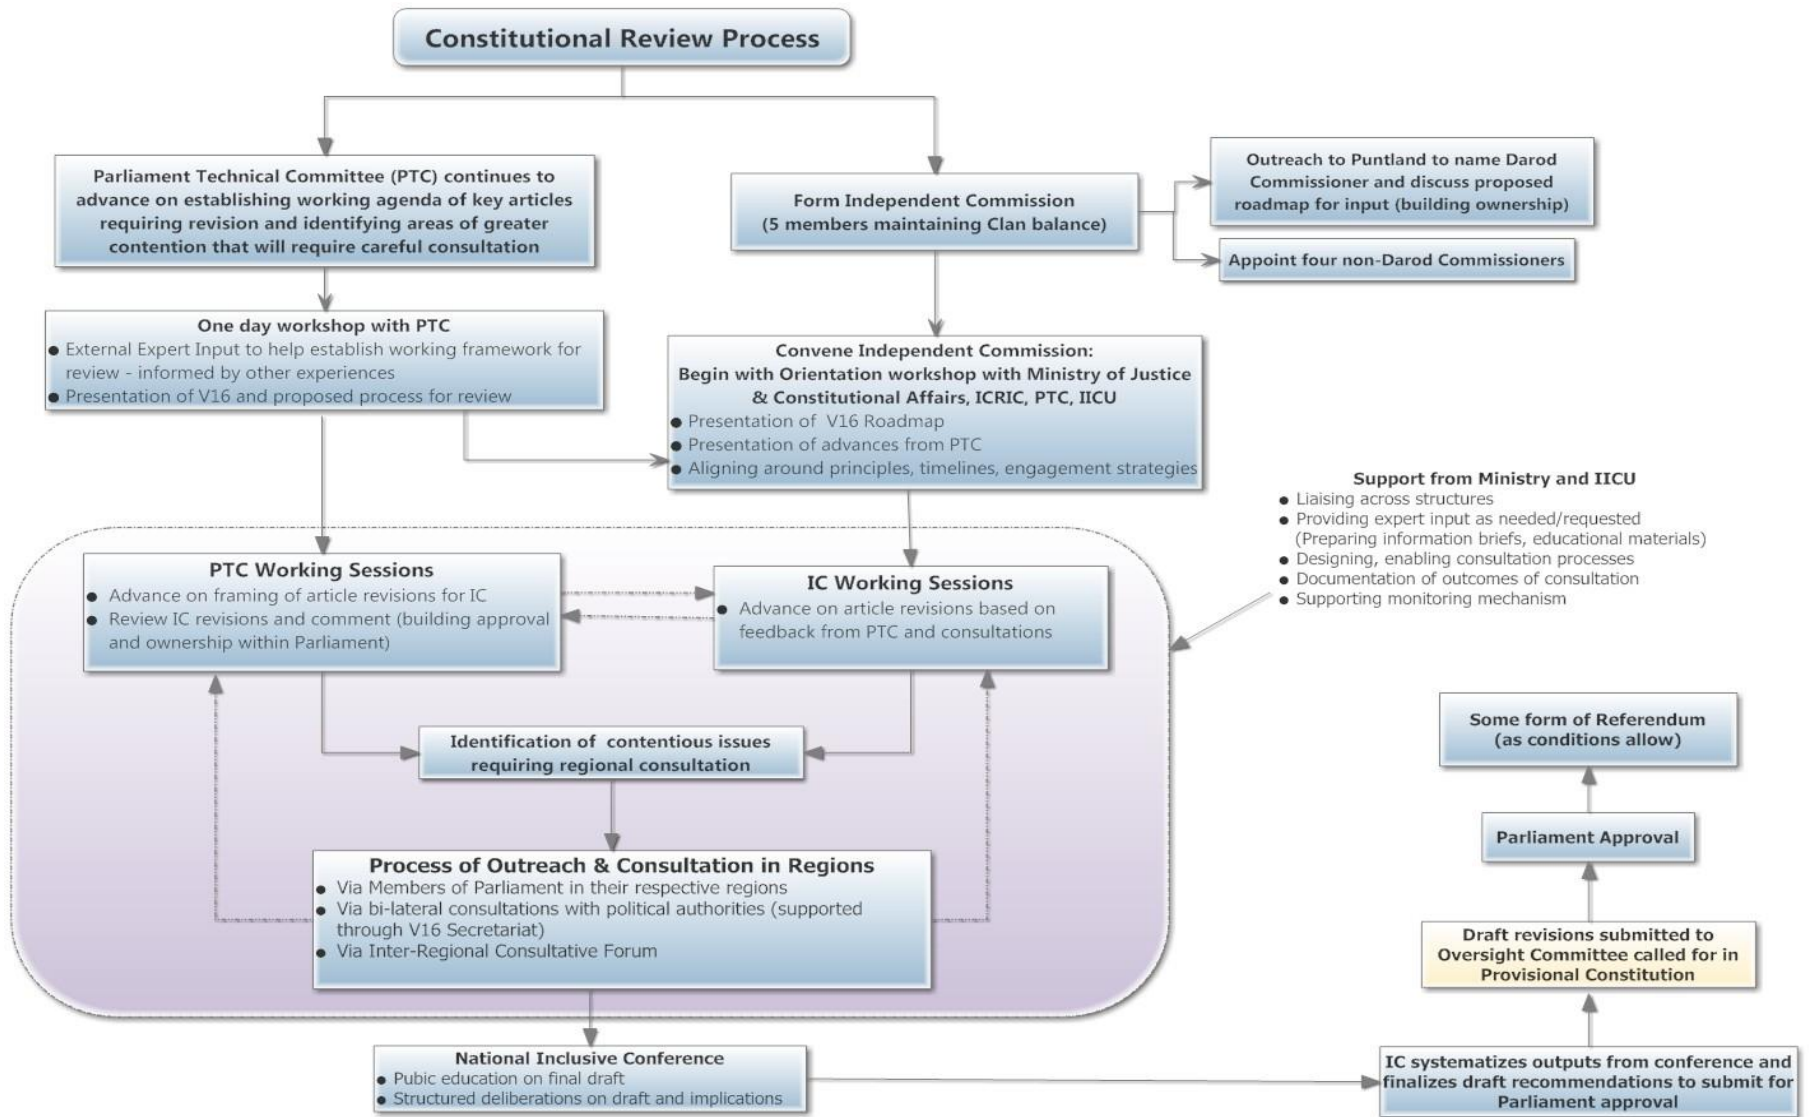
Constitutional Review Process

Parliament Technical Committee (PTC) continues to advance on establishing working agenda of key articles requiring revision and identifying areas of greater contention that will require careful consultation

Form Independent Commission (5 members maintaining Clan balance)

Outreach to Puntland to name Darod Commissioner and discuss proposed roadmap for input (building ownership)

Appoint four non-Darod Commissioners

One day workshop with PTC
• External Expert Input to help establish working framework for review - informed by other experiences
• Presentation of V16 and proposed process for review

Convene Independent Commission:
Begin with Orientation workshop with Ministry of Justice & Constitutional Affairs, ICRIC, PTC, IICU
• Presentation of V16 Roadmap
• Presentation of advances from PTC
• Aligning around principles, timelines, engagement strategies

Support from Ministry and IICU
• Liaising across structures
• Providing expert input as needed/requested (Preparing information briefs, educational materials)
• Designing, enabling consultation processes
• Documentation of outcomes of consultation
• Supporting monitoring mechanism

PTC Working Sessions
• Advance on framing of article revisions for IC
• Review IC revisions and comment (building approval and ownership within Parliament)

IC Working Sessions
• Advance on article revisions based on feedback from PTC and consultations

Identification of contentious issues requiring regional consultation

Process of Outreach & Consultation in Regions
• Via Members of Parliament in their respective regions
• Via bi-lateral consultations with political authorities (supported through V16 Secretariat)
• Via Inter-Regional Consultative Forum

Some form of Referendum (as conditions allow)

Parliament Approval

Draft revisions submitted to Oversight Committee called for in Provisional Constitution

National Inclusive Conference
• Pubic education on final draft
• Structured deliberations on draft and implications

IC systematizes outputs from conference and finalizes draft recommendations to submit for Parliament approval